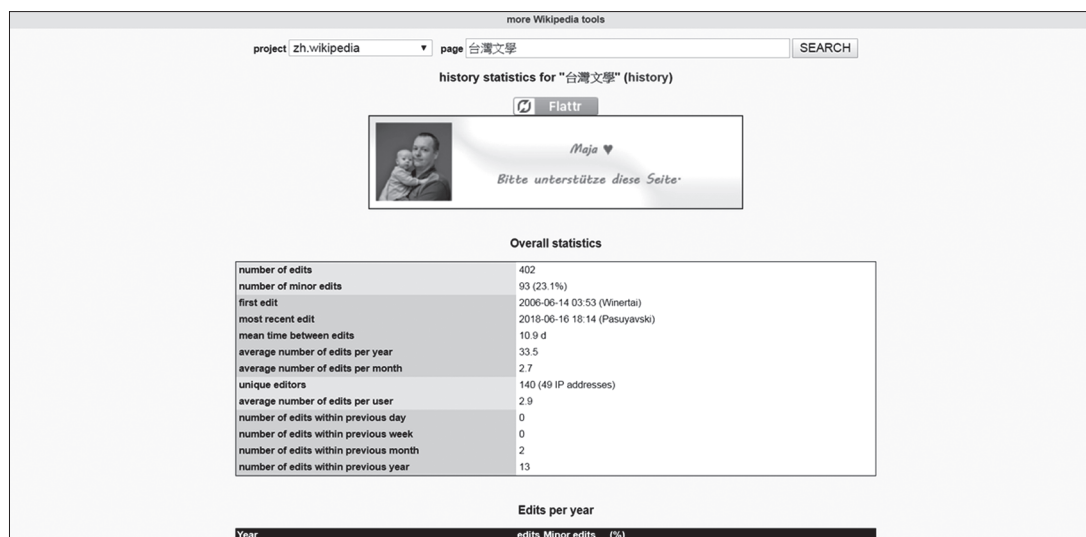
more Wikipedia tools

project zh.wikipedia ▾ page 台灣文學 SEARCH

history statistics for "台灣文學" (history)

Flattr

Maja ♥

Bitte unterstütze diese Seite.

Overall statistics

| | |
|---|---|
| number of edits | 402 |
| number of minor edits | 93 (23.1%) |
| first edit | 2006-06-14 03:53 (Winertai) |
| most recent edit | 2018-06-16 18:14 (Pasuyavski) |
| mean time between edits | 10.9 d |
| average number of edits per year | 33.5 |
| average number of edits per month | 2.7 |
| unique editors | 140 (49 IP addresses) |
| average number of edits per user | 2.9 |
| number of edits within previous day | 0 |
| number of edits within previous week | 0 |
| number of edits within previous month | 2 |
| number of edits within previous year | 13 |

Edits per year

| Year | edits | Minor edits | (%) |
|---|---|---|---|